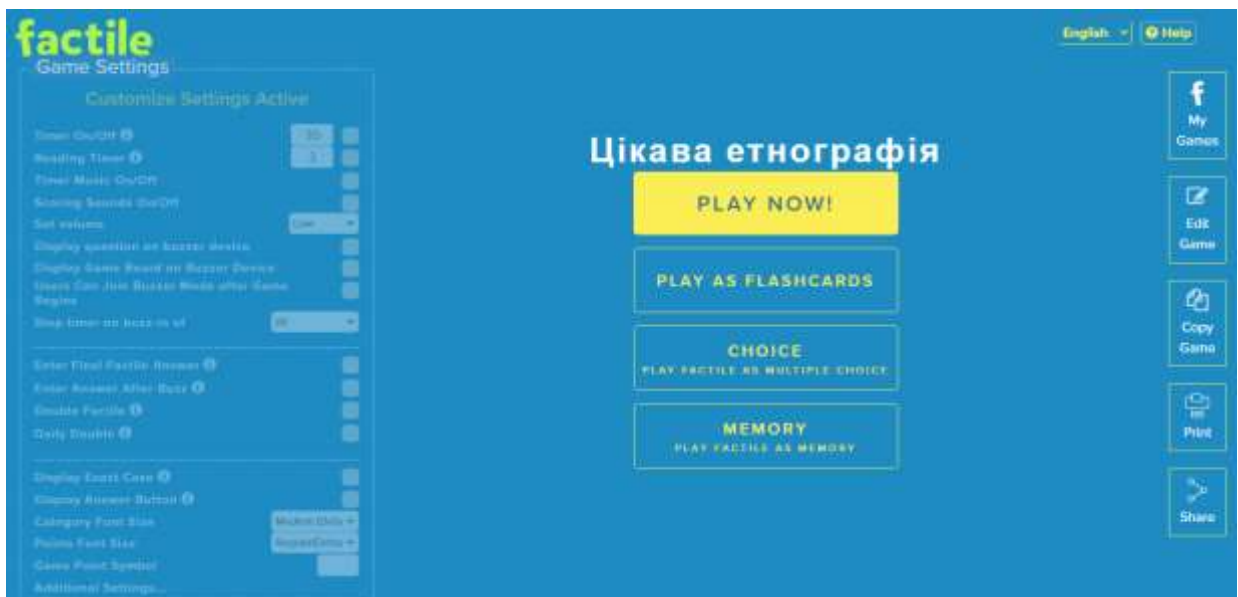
factile

Game Settings

Customize Settings Active

Timer On/Off
Reading Timer
Timer Music On/Off
Scoring Sounds On/Off
Set volume
Display question on buzzer device
Display Game Board on Buzzer Device
Users Can Join Buzzer Mode after Game Begins
Stop timer on buzz in s/
Enter Final Factile Answer
Enter Answer After Buzz
Double Factile
Daily Double
Display Exact Case
Display Answer Button
Category Font Size
Points Font Size
Game Point Symbol
Additional Settings...

English
Help

Цікава етнографія

PLAY NOW!

PLAY AS FLASHCARDS

CHOICE
PLAY FACTILE AS MULTIPLE CHOICE

MEMORY
PLAY FACTILE AS MEMORY

My Games

Edit Game

Copy Game

Print

Share